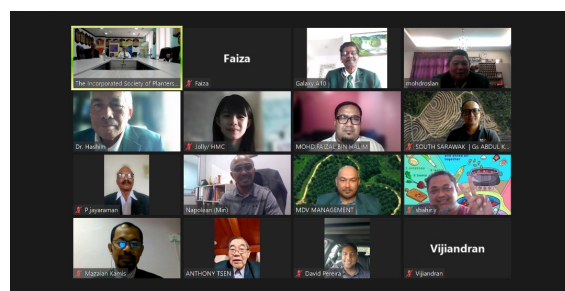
The Incorporated Society of Planters

Faiza

Faiza

Galaxy A70

mohdroslan

Dr. Hashim

Jolly/ HMC

MOHD FAIZAL BIN HALIM

SOUTH SARAWAK | Gs ABDUL K...

P.Jayaraman

Napolean (Miri)

MDV MANAGEMENT

shahiry

Mazalan Kamis

ANTHONY TSEN

David Pereira

Vijiandran

Vijiandran